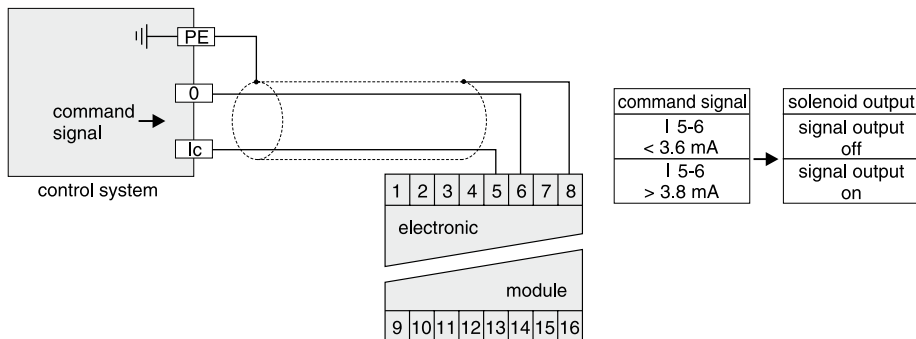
PE

0

command signal

Ic

control system

1 2 3 4 5 6 7 8

electronic

module

9 10 11 12 13 14 15 16

| command signal | solenoid output |
|---|---|
| I 5-6 < 3.6 mA | signal output off |
| I 5-6 > 3.8 mA | signal output on |